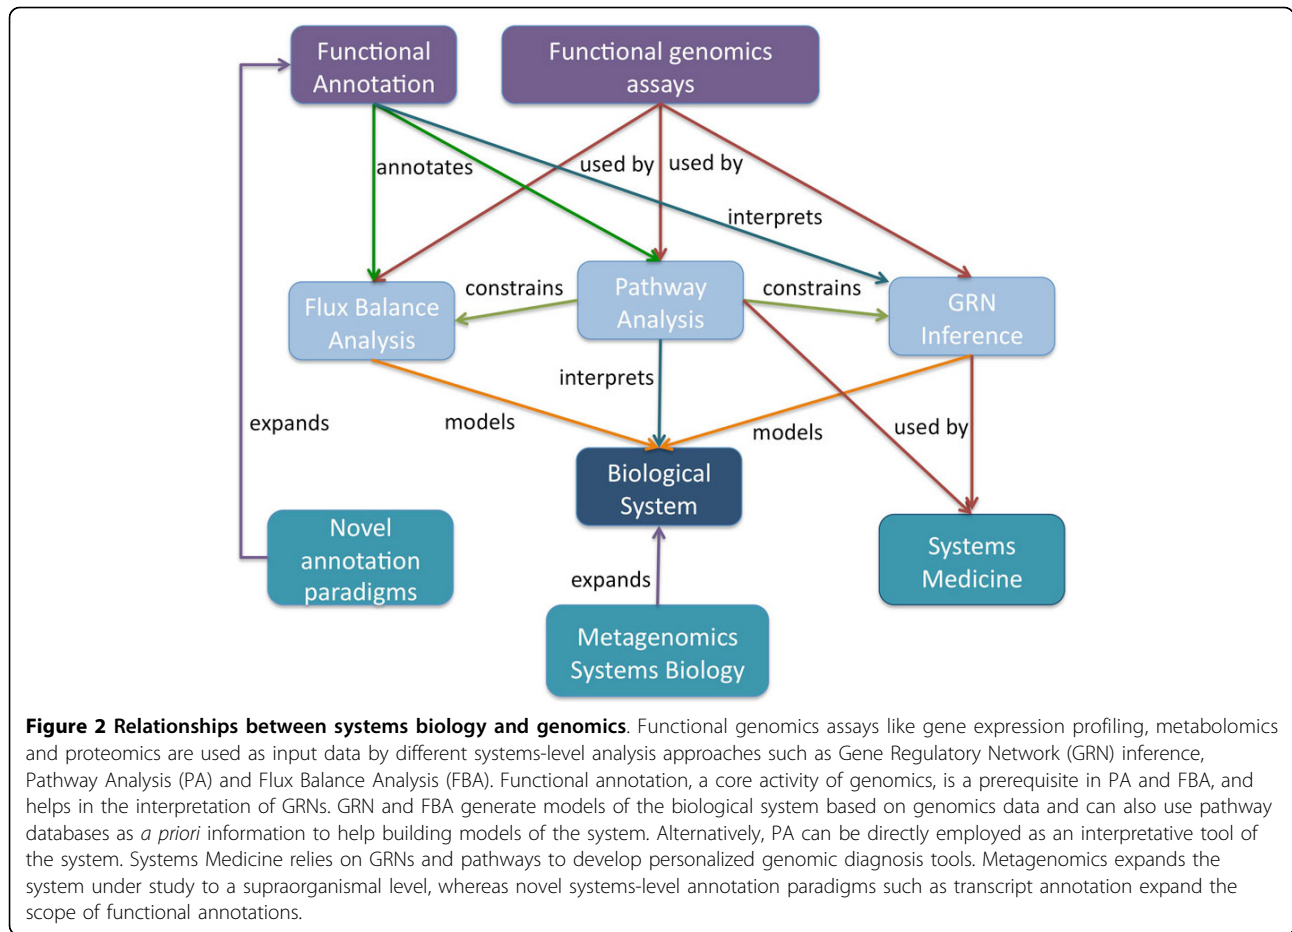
Functional Annotation

Functional genomics assays

annotates

used by

used by

interprets

Flux Balance Analysis

constrains

Pathway Analysis

constrains

GRN Inference

interprets

expands

models

models

used by

Biological System

Novel annotation paradigms

Systems Medicine

expands

Metagenomics Systems Biology

**Figure 2 Relationships between systems biology and genomics**. Functional genomics assays like gene expression profiling, metabolomics and proteomics are used as input data by different systems-level analysis approaches such as Gene Regulatory Network (GRN) inference, Pathway Analysis (PA) and Flux Balance Analysis (FBA). Functional annotation, a core activity of genomics, is a prerequisite in PA and FBA, and helps in the interpretation of GRNs. GRN and FBA generate models of the biological system based on genomics data and can also use pathway databases as *a priori* information to help building models of the system. Alternatively, PA can be directly employed as an interpretative tool of the system. Systems Medicine relies on GRNs and pathways to develop personalized genomic diagnosis tools. Metagenomics expands the system under study to a supraorganismal level, whereas novel systems-level annotation paradigms such as transcript annotation expand the scope of functional annotations.